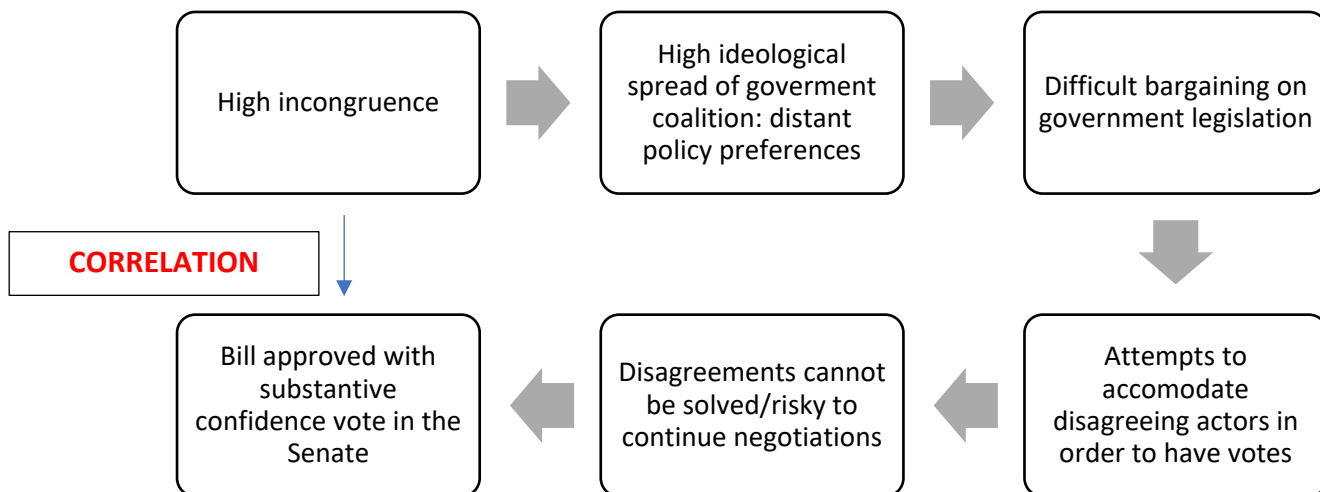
High incongruence

High ideological spread of goverment coalition: distant policy preferences

Difficult bargaining on government legislation

Attempts to accomodate disagreeing actors in order to have votes

Disagreements cannot be solved/risky to continue negotiations

Bill approved with substantive confidence vote in the Senate

CORRELATION